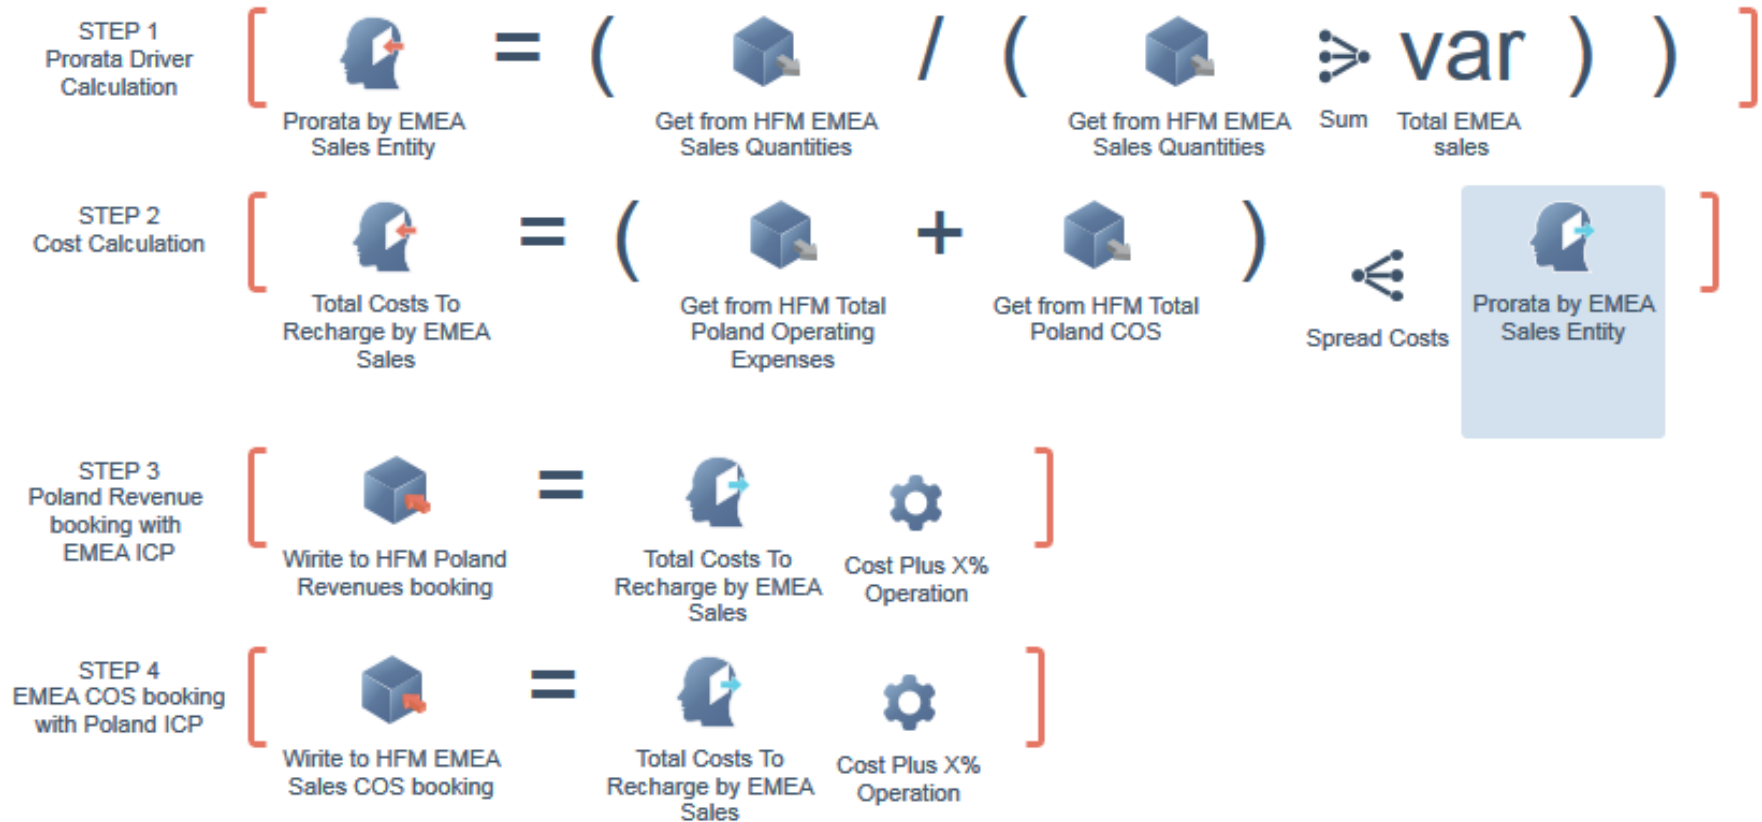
STEP 1
Prorata Driver Calculation

[ Prorata by EMEA Sales Entity = ( Get from HFM EMEA Sales Quantities / ( Get from HFM EMEA Sales Quantities Sum var Total EMEA sales ) ) ]

STEP 2
Cost Calculation

[ Total Costs To Recharge by EMEA Sales = ( Get from HFM Total Poland Operating Expenses + Get from HFM Total Poland COS ) Spread Costs Prorata by EMEA Sales Entity ]

STEP 3
Poland Revenue booking with EMEA ICP

[ Write to HFM Poland Revenues booking = Total Costs To Recharge by EMEA Sales Cost Plus X% Operation ]

STEP 4
EMEA COS booking with Poland ICP

[ Write to HFM EMEA Sales COS booking = Total Costs To Recharge by EMEA Sales Cost Plus X% Operation ]